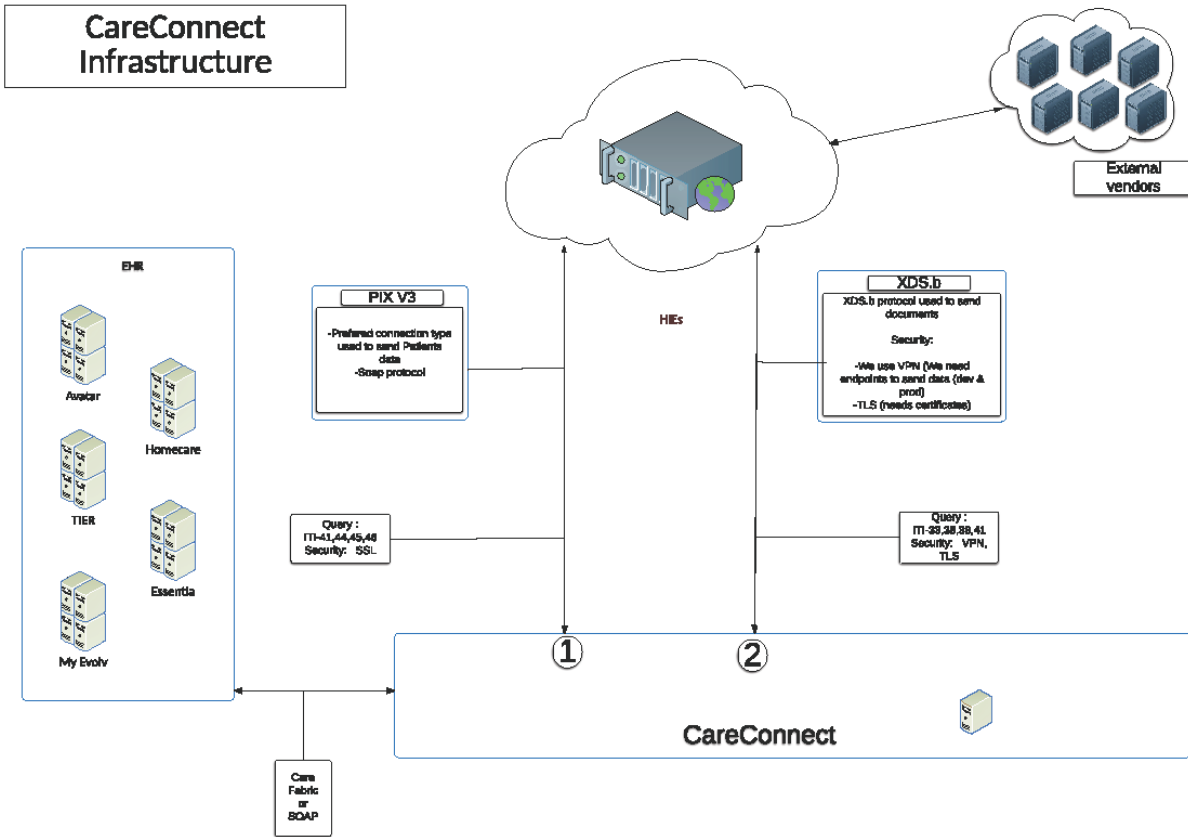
CareConnect Infrastructure

External vendors

HIEs

EHR

Avatar

Homecare

TIER

Essentia

My Evolv

PIX V3

-Prefered connection type used to send Patients data
-Soap protocol

XDS.b

XDS.b protocol used to send documents

Security:

-We use VPN (We need endpoints to send data (dev & prod)
-TLS (needs certificates)

Query :
ITI-41,44,45,46
Security: SSL

Query :
ITI-33,38,39,41
Security: VPN, TLS

1

2

CareConnect

Care Fabric or SOAP